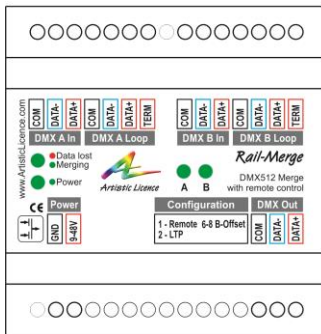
COM DATA- DATA+ COM DATA- DATA+ TERM
DMX A In DMX A Loop

COM DATA- DATA+ COM DATA- DATA+ TERM
DMX B In DMX B Loop

www.ArtisticLicence.com

Data lost
Merging
Power

Artistic Licence

A B

Rail-Merge
DMX512 Merge with remote control

CE

Power
GND 9-48V

Configuration
1 - Remote 6-8 B-Offset
2 - LTP

DMX Out
COM DATA- DATA+